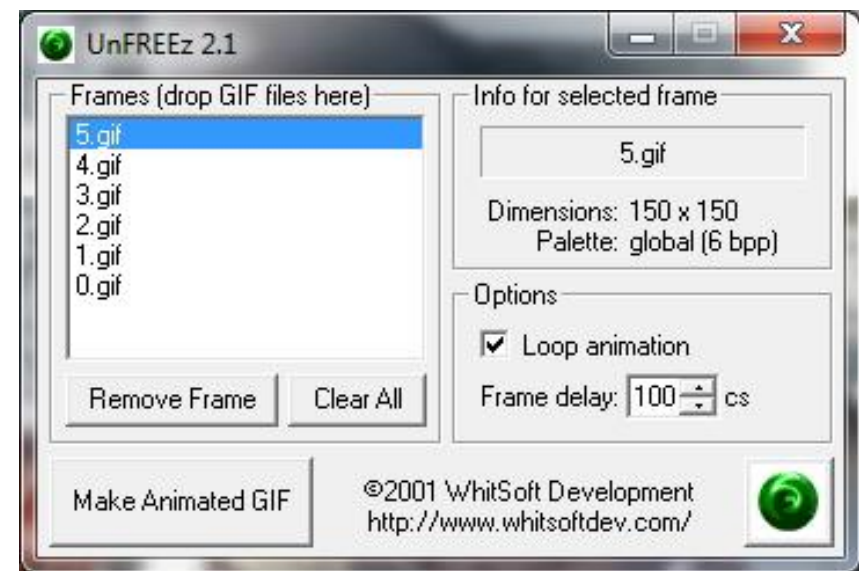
UnFREEz 2.1

Frames (drop GIF files here)

5.gif
4.gif
3.gif
2.gif
1.gif
0.gif

Remove Frame

Clear All

Info for selected frame

5.gif

Dimensions: 150 x 150
Palette: global (6 bpp)

Options

Loop animation

Frame delay: 100 cs

Make Animated GIF

©2001 WhitSoft Development
http://www.whitsoftdev.com/